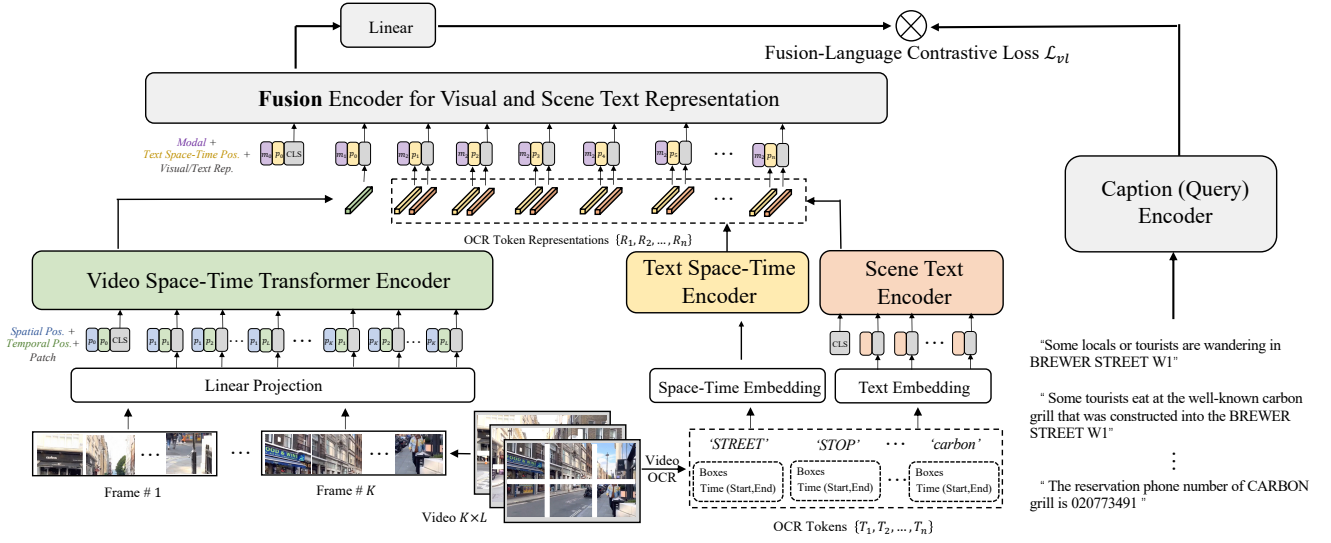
Linear

Fusion-Language Contrastive Loss $\mathcal{L}_{vl}$

**Fusion** Encoder for Visual and Scene Text Representation

Modal + Text Space-Time Pos. + Visual/Text Rep.

$m_v$ $p_0$ CLS

$m_v$ $p_0$

$m_s$ $p_1$

$m_s$ $p_2$

$m_s$ $p_3$

$m_s$ $p_4$

$m_s$ $p_5$

…

$m_s$ $p_n$

OCR Token Representations $\{R_1, R_2, \ldots, R_n\}$

Caption (Query) Encoder

Video Space-Time Transformer Encoder

Text Space-Time Encoder

Scene Text Encoder

Spatial Pos. + Temporal Pos. + Patch

$p_0$ $p_0$ CLS

$p_1$ $p_1$

$p_2$ $p_1$

…

$p_L$ $p_1$

…

$p_K$ $p_1$

$p_K$ $p_2$

…

$p_K$ $p_L$

CLS

…

Linear Projection

Space-Time Embedding

Text Embedding

"Some locals or tourists are wandering in BREWER STREET W1"

" Some tourists eat at the well-known carbon grill that was constructed into the BREWER STREET W1"

⋮

" The reservation phone number of CARBON grill is 020773491 "

…

…

…

Frame # 1

Frame # $K$

Video $K{\times}L$

Video OCR

'STREET'

'STOP'

…

'carbon'

Boxes Time (Start,End)

Boxes Time (Start,End)

…

Boxes Time (Start,End)

OCR Tokens $\{T_1, T_2, \ldots, T_n\}$